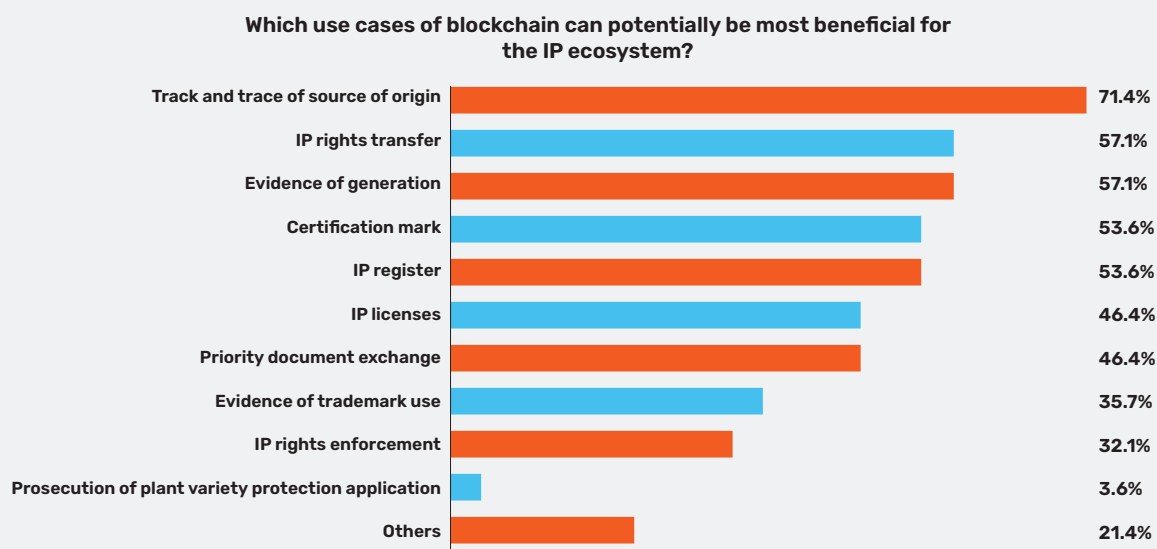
Which use cases of blockchain can potentially be most beneficial for the IP ecosystem?

| | |
|---|---|
| Track and trace of source of origin | 71.4% |
| IP rights transfer | 57.1% |
| Evidence of generation | 57.1% |
| Certification mark | 53.6% |
| IP register | 53.6% |
| IP licenses | 46.4% |
| Priority document exchange | 46.4% |
| Evidence of trademark use | 35.7% |
| IP rights enforcement | 32.1% |
| Prosecution of plant variety protection application | 3.6% |
| Others | 21.4% |